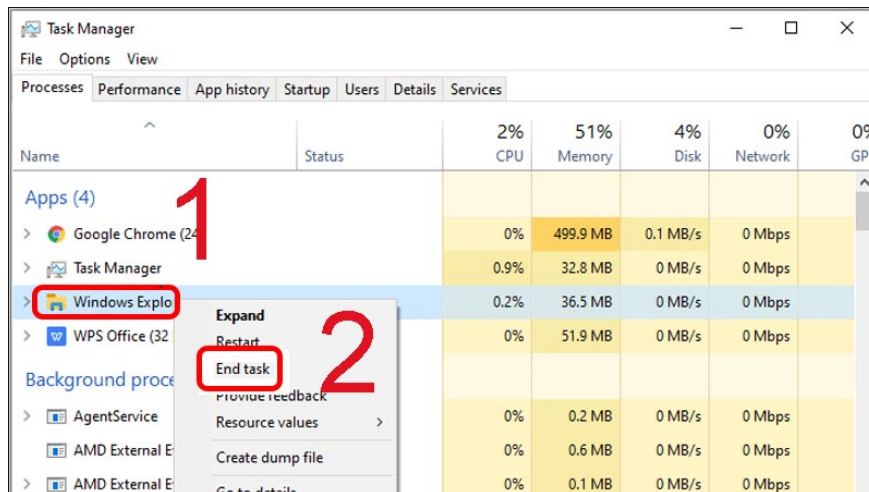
Task Manager

File Options View

Processes Performance App history Startup Users Details Services

| Name | Status | 2% CPU | 51% Memory | 4% Disk | 0% Network | 0% GP |
|---|---|---|---|---|---|---|
| Apps (4) | | | | | | |
| Google Chrome (24 | | 0% | 499.9 MB | 0.1 MB/s | 0 Mbps | |
| Task Manager | | 0.9% | 32.8 MB | 0 MB/s | 0 Mbps | |
| Windows Explo | | 0.2% | 36.5 MB | 0 MB/s | 0 Mbps | |
| WPS Office (32 | | 0% | 51.9 MB | 0 MB/s | 0 Mbps | |
| Background proce | | | | | | |
| AgentService | | 0% | 0.2 MB | 0 MB/s | 0 Mbps | |
| AMD External E | | 0% | 0.6 MB | 0 MB/s | 0 Mbps | |
| AMD External E | | 0% | 0.1 MB | 0 MB/s | 0 Mbps | |

1

Expand
Restart
End task
Provide feedback
Resource values
Create dump file
Go to details

2